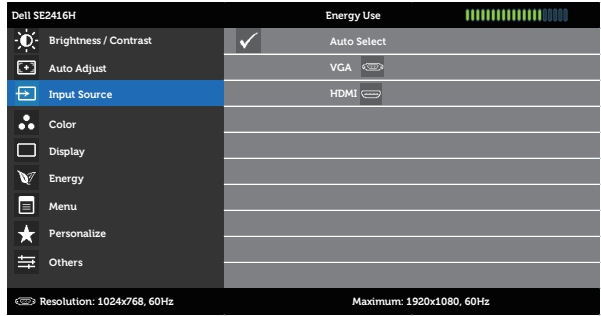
Dell SE2416H

Energy Use

Brightness / Contrast

Auto Adjust

Input Source

Color

Display

Energy

Menu

Personalize

Others

Auto Select

VGA

HDMI

Resolution: 1024x768, 60Hz

Maximum: 1920x1080, 60Hz